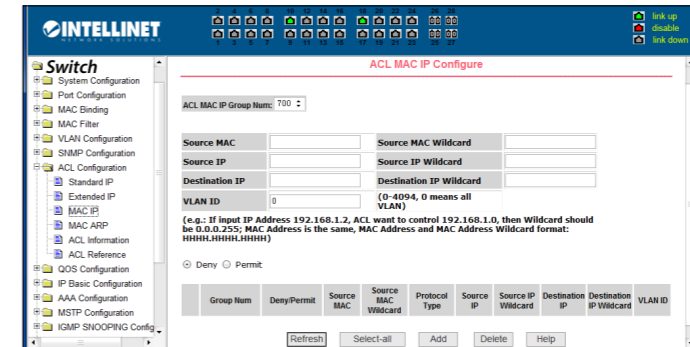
INTELLINET
NETWORK SOLUTIONS

2 4 6 8 10 12 14 16 18 20 22 24 26 28
1 3 5 7 9 11 13 15 17 19 21 23 25 27

link up
disable
link down

Switch
System Configuration
Port Configuration
MAC Binding
MAC Filter
VLAN Configuration
SNMP Configuration
ACL Configuration
Standard IP
Extended IP
MAC IP
MAC ARP
ACL Information
ACL Reference
QOS Configuration
IP Basic Configuration
AAA Configuration
MSTP Configuration
IGMP SNOOPING Config

ACL MAC IP Configure

ACL MAC IP Group Num: 700

| Source MAC | | Source MAC Wildcard | |
|---|---|---|---|
| Source IP | | Source IP Wildcard | |
| Destination IP | | Destination IP Wildcard | |
| VLAN ID | 0 | (0-4094, 0 means all VLAN) | |

(e.g.: If input IP Address 192.168.1.2, ACL want to control 192.168.1.0, then Wildcard should be 0.0.0.255; MAC Address is the same, MAC Address and MAC Address Wildcard format: HHHH.HHHH.HHHH)

Deny Permit

| | Group Num | Deny/Permit | Source MAC | Source MAC Wildcard | Protocol Type | Source IP | Source IP Wildcard | Destination IP | Destination IP Wildcard | VLAN ID |
|---|---|---|---|---|---|---|---|---|---|---|

Refresh Select-all Add Delete Help